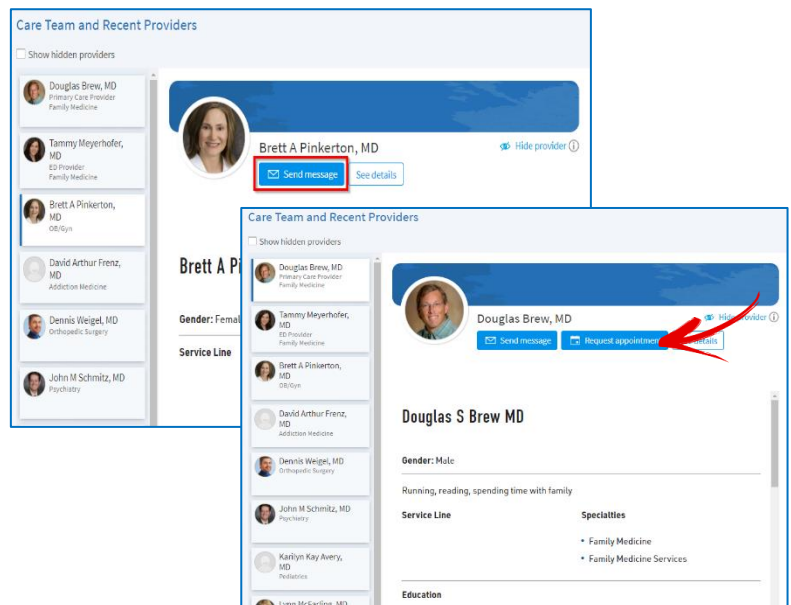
Care Team and Recent Providers

Show hidden providers

Douglas Brew, MD
Primary Care Provider
Family Medicine

Tammy Meyerhofer, MD
ED Provider
Family Medicine

Brett A Pinkerton, MD
OB/Gyn

David Arthur Frenz, MD
Addiction Medicine

Dennis Weigel, MD
Orthopedic Surgery

John M Schmitz, MD
Psychiatry

Brett A Pinkerton, MD

Hide provider

Send message

See details

Brett A Pi

Gender: Femal

Service Line

Care Team and Recent Providers

Show hidden providers

Douglas Brew, MD
Primary Care Provider
Family Medicine

Tammy Meyerhofer, MD
ED Provider
Family Medicine

Brett A Pinkerton, MD
OB/Gyn

David Arthur Frenz, MD
Addiction Medicine

Dennis Weigel, MD
Orthopedic Surgery

John M Schmitz, MD
Psychiatry

Karilyn Kay Avery, MD
Pediatrics

Douglas Brew, MD

Hide provider

Send message

Request appointment

details

Douglas S Brew MD

Gender: Male

Running, reading, spending time with family

Service Line

Specialties

• Family Medicine
• Family Medicine Services

Education